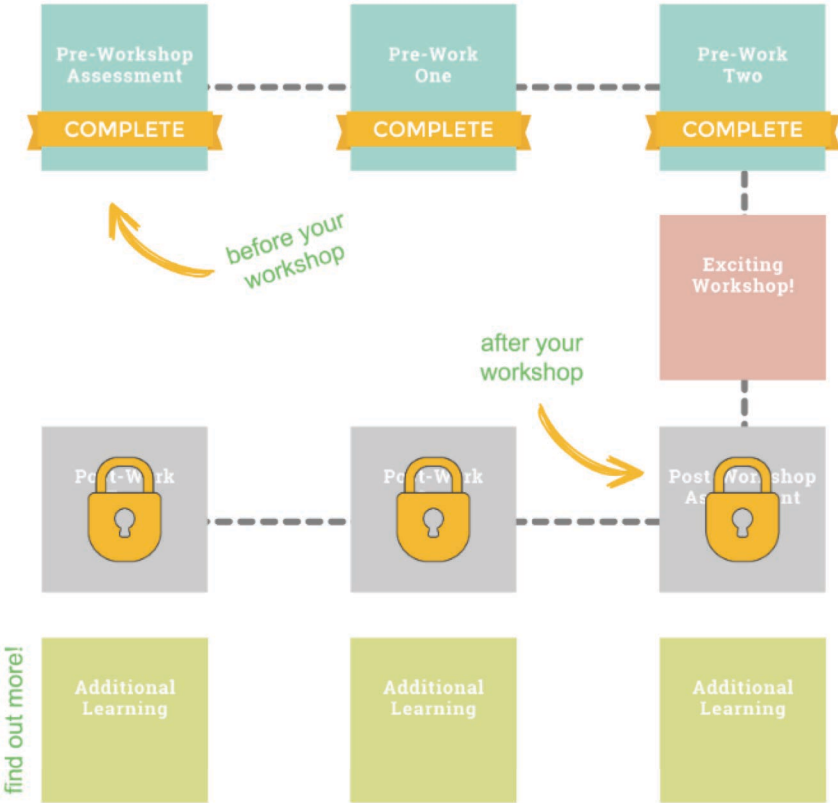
Pre-Workshop Assessment

COMPLETE

Pre-Work One

COMPLETE

Pre-Work Two

COMPLETE

before your workshop

Exciting Workshop!

after your workshop

Po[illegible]t-W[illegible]rk

Po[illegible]t-W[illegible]rk

Post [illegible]orkshop A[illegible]nt

find out more!

Additional Learning

Additional Learning

Additional Learning